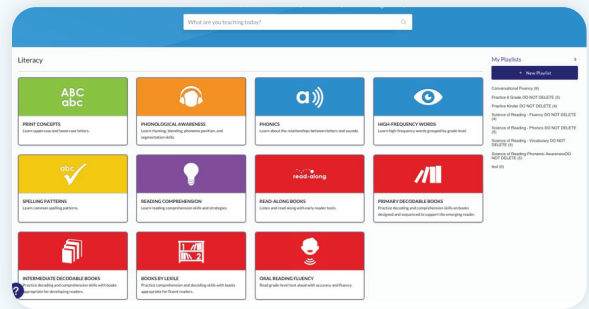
What are you teaching today?

Literacy

ABC
abc

PRINT CONCEPTS
Learn uppercase and lowercase letters.

PHONOLOGICAL AWARENESS
Learn rhyming, blending, phoneme position, and segmentation skills.

a))

PHONICS
Learn about the relationships between letters and sounds.

HIGH-FREQUENCY WORDS
Learn high-frequency words grouped by grade level.

abc

SPELLING PATTERNS
Learn common spelling patterns.

READING COMPREHENSION
Learn reading comprehension skills and strategies.

read-along

READ-ALONG BOOKS
Listen and read along with early reader texts.

PRIMARY DECODABLE BOOKS
Practice decoding and comprehension skills on books designed and sequenced to support the emerging reader.

INTERMEDIATE DECODABLE BOOKS
Practice decoding and comprehension skills with books appropriate for developing readers.

1 2

BOOKS BY LEXILE
Practice comprehension and decoding skills with books appropriate for fluent readers.

ORAL READING FLUENCY
Read grade-level text aloud with accuracy and fluency.

My Playlists

+ New Playlist

Conversational Fluency (8)
Practice K Grade DO NOT DELETE (6)
Practice Kinder DO NOT DELETE (4)
Science of Reading - Fluency DO NOT DELETE (4)
Science of Reading - Phonics DO NOT DELETE (3)
Science of Reading - Vocabulary DO NOT DELETE (3)
Science of Reading-Phonemic Awareness DO NOT DELETE (5)
test (0)

?